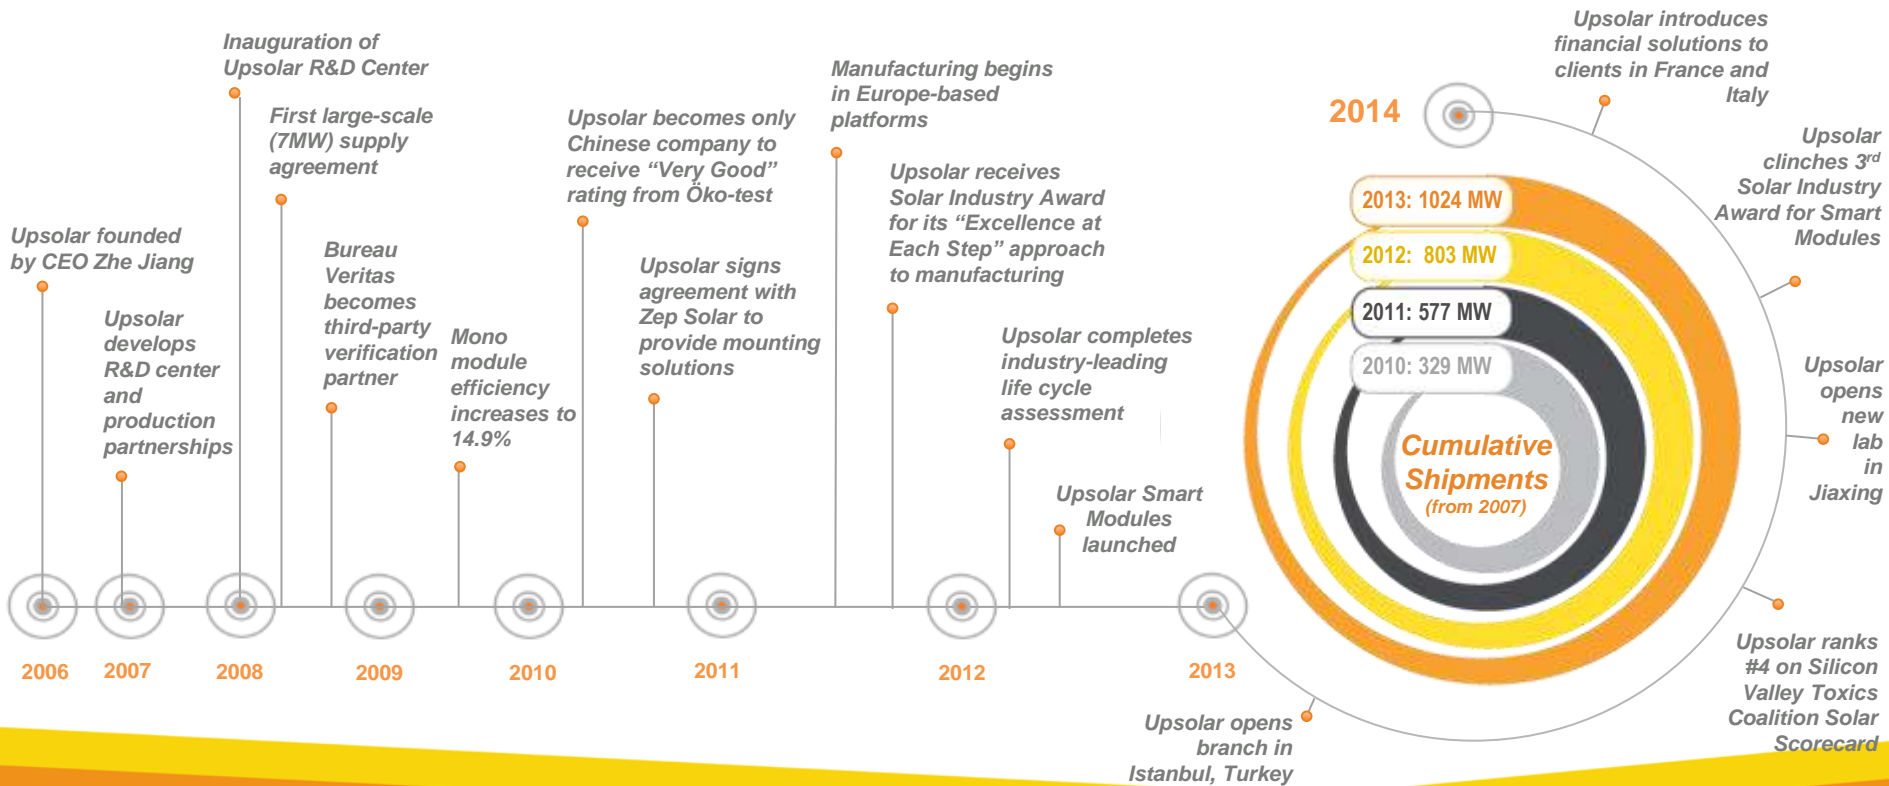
Inauguration of Upsolar R&D Center

First large-scale (7MW) supply agreement

Upsolar founded by CEO Zhe Jiang

Upsolar develops R&D center and production partnerships

Bureau Veritas becomes third-party verification partner

Mono module efficiency increases to 14.9%

Upsolar becomes only Chinese company to receive “Very Good” rating from Öko-test

Upsolar signs agreement with Zep Solar to provide mounting solutions

Manufacturing begins in Europe-based platforms

Upsolar receives Solar Industry Award for its “Excellence at Each Step” approach to manufacturing

Upsolar completes industry-leading life cycle assessment

Upsolar Smart Modules launched

2006 2007 2008 2009 2010 2011 2012 2013

Upsolar opens branch in Istanbul, Turkey

2014

Upsolar introduces financial solutions to clients in France and Italy

Upsolar clinches 3$^{rd}$ Solar Industry Award for Smart Modules

2013: 1024 MW
2012: 803 MW
2011: 577 MW
2010: 329 MW

Cumulative Shipments (from 2007)

Upsolar opens new lab in Jiaxing

Upsolar ranks #4 on Silicon Valley Toxics Coalition Solar Scorecard